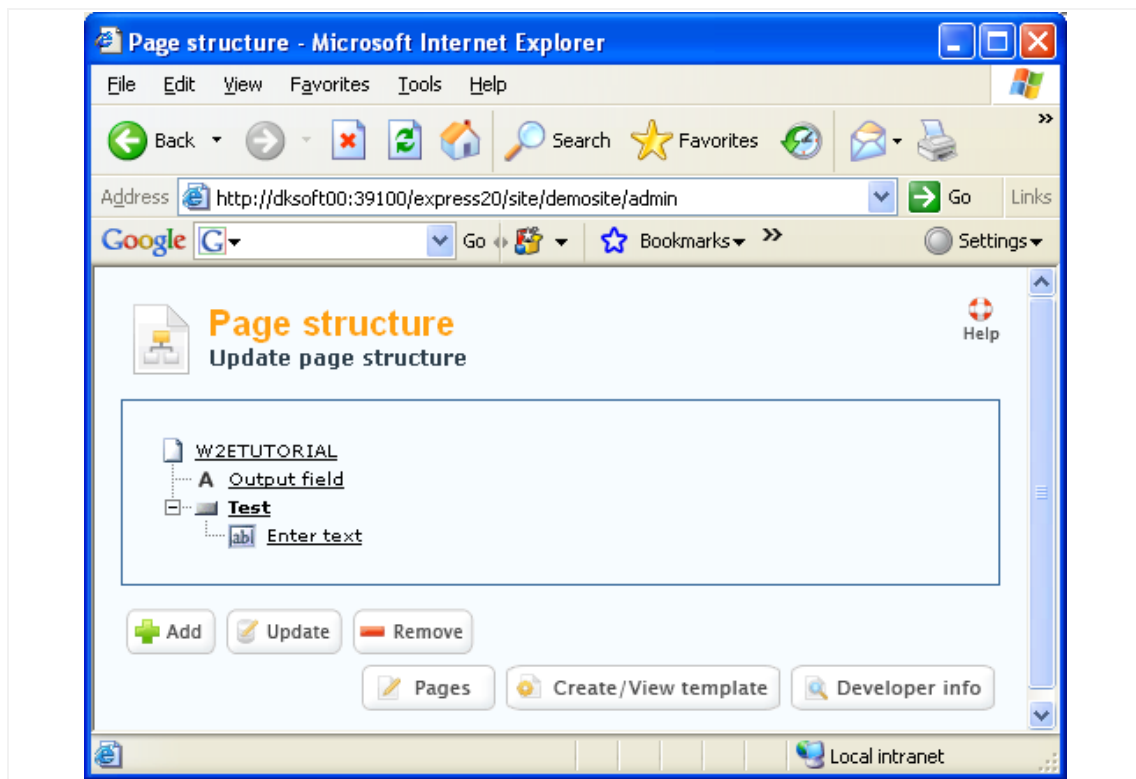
Page structure - Microsoft Internet Explorer

File Edit View Favorites Tools Help

Back Search Favorites

Address http://dksoft00:39100/express20/site/demosite/admin Go Links

Google G Go Bookmarks Settings

Page structure
Update page structure

Help

W2ETUTORIAL
A Output field
Test
abl Enter text

Add Update Remove

Pages Create/View template Developer info

Local intranet